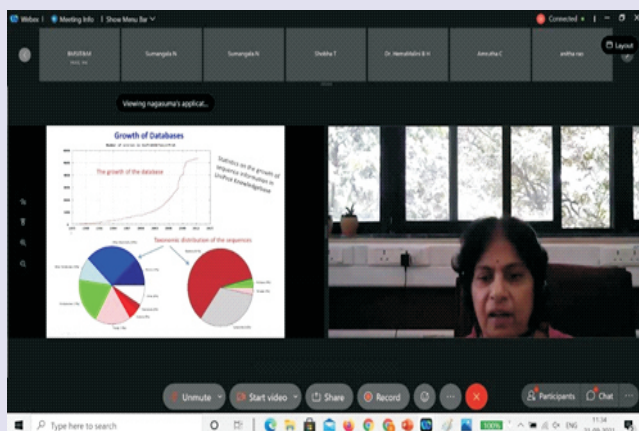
Webex | Meeting Info | Show Menu Bar

Connected

BIJISTAM

Sumangala N

Sumangala N

Shobha T

Dr. Hemalatha B H

Amrutha C

anitha rao

Layout

Viewing nagasuma's applicat...

Growth of Databases

The growth of the database

Statistics on the growth of sequence information in UniProt knowledgebase

Taxonomic distribution of the sequences

Unmute

Start video

Share

Record

Participants

Chat

Type here to search

11:34

ENG